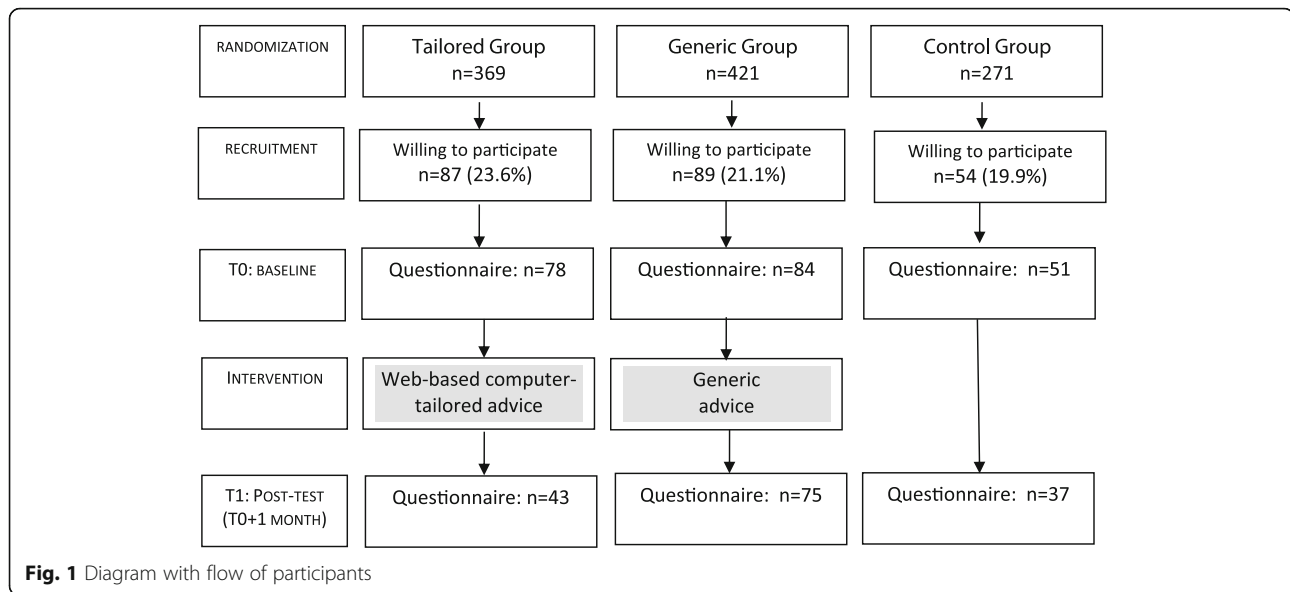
RANDOMIZATION

Tailored Group
n=369

Generic Group
n=421

Control Group
n=271

RECRUITMENT

Willing to participate
n=87 (23.6%)

Willing to participate
n=89 (21.1%)

Willing to participate
n=54 (19.9%)

T0: BASELINE

Questionnaire: n=78

Questionnaire: n=84

Questionnaire: n=51

INTERVENTION

Web-based computer-tailored advice

Generic advice

T1: POST-TEST (T0+1 MONTH)

Questionnaire: n=43

Questionnaire: n=75

Questionnaire: n=37

Fig. 1 Diagram with flow of participants